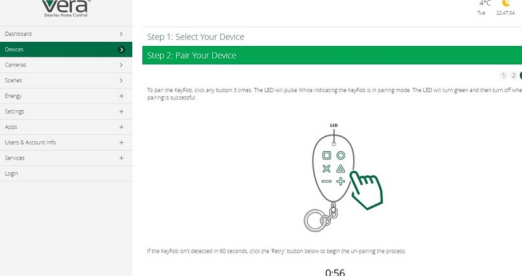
vera
Smarter Home Control

4°C
Tue 22:47:04

Dashboard >
Devices >
Cameras >
Scenes >
Energy +
Settings +
Apps +
Users & Account Info +
Services +
Logout

Step 1: Select Your Device

Step 2: Pair Your Device

1 2 3

To pair the KeyFob, click any button 3 times. The LED will pulse White indicating the KeyFob is in pairing mode. The LED will turn green and then turn off when pairing is successful.

LED

If the KeyFob isn't detected in 60 seconds, click the 'Retry' button below to begin the un-pairing the process.

0:56